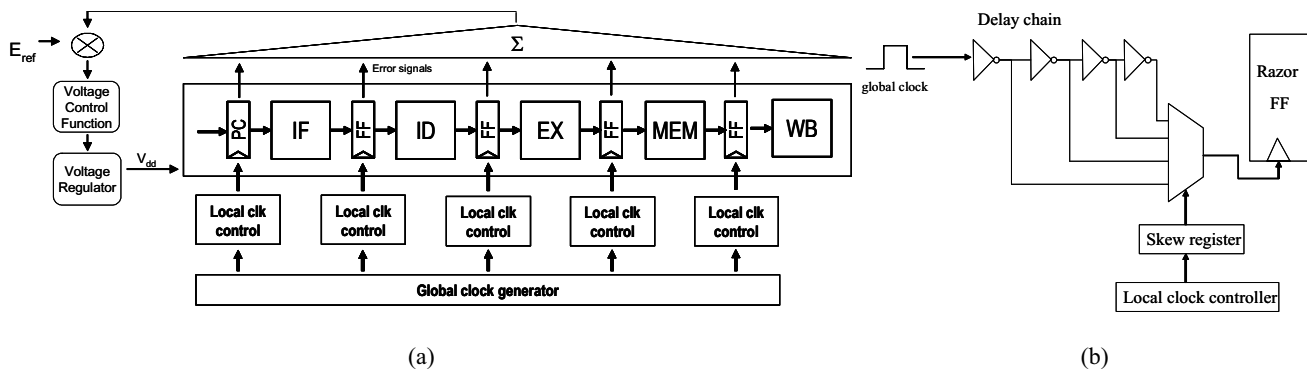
$E_{ref}$

Voltage Control Function

Voltage Regulator

$V_{dd}$

$\Sigma$

Error signals

PC

IF

FF

ID

FF

EX

FF

MEM

FF

WB

Local clk control

Local clk control

Local clk control

Local clk control

Local clk control

Global clock generator

(a)

global clock

Delay chain

Razor FF

Skew register

Local clock controller

(b)